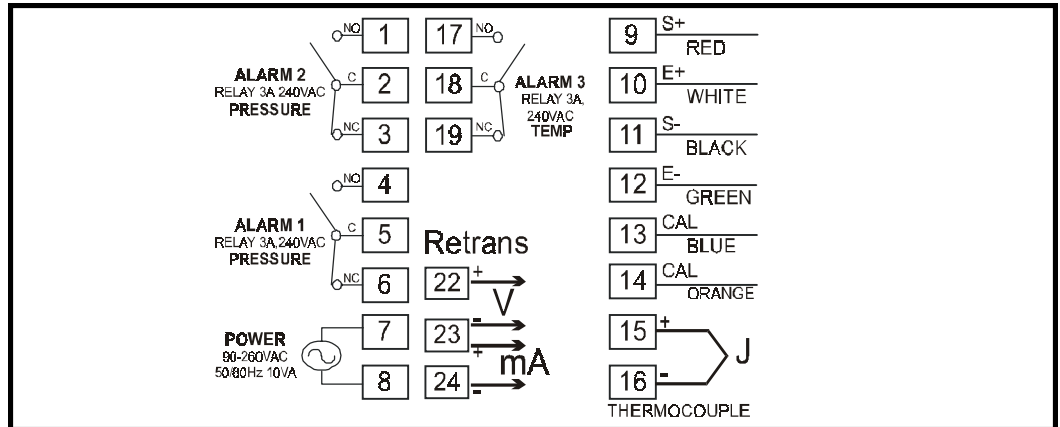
NO 1
ALARM 2
RELAY 3A 240VAC
PRESSURE
C 2
NC 3

17 NO
18 C
19 NC
ALARM 3
RELAY 3A, 240VAC
TEMP

NO 4
ALARM 1
RELAY 3A,240VAC
PRESSURE
C 5
NC 6

Retrans
22 +
V
23 -
+
mA
24 -

POWER
90-260VAC
50/60Hz 10VA
7
8

9 S+
RED
10 E+
WHITE
11 S-
BLACK
12 E-
GREEN
13 CAL
BLUE
14 CAL
ORANGE
15 +
J
16 -
THERMOCOUPLE